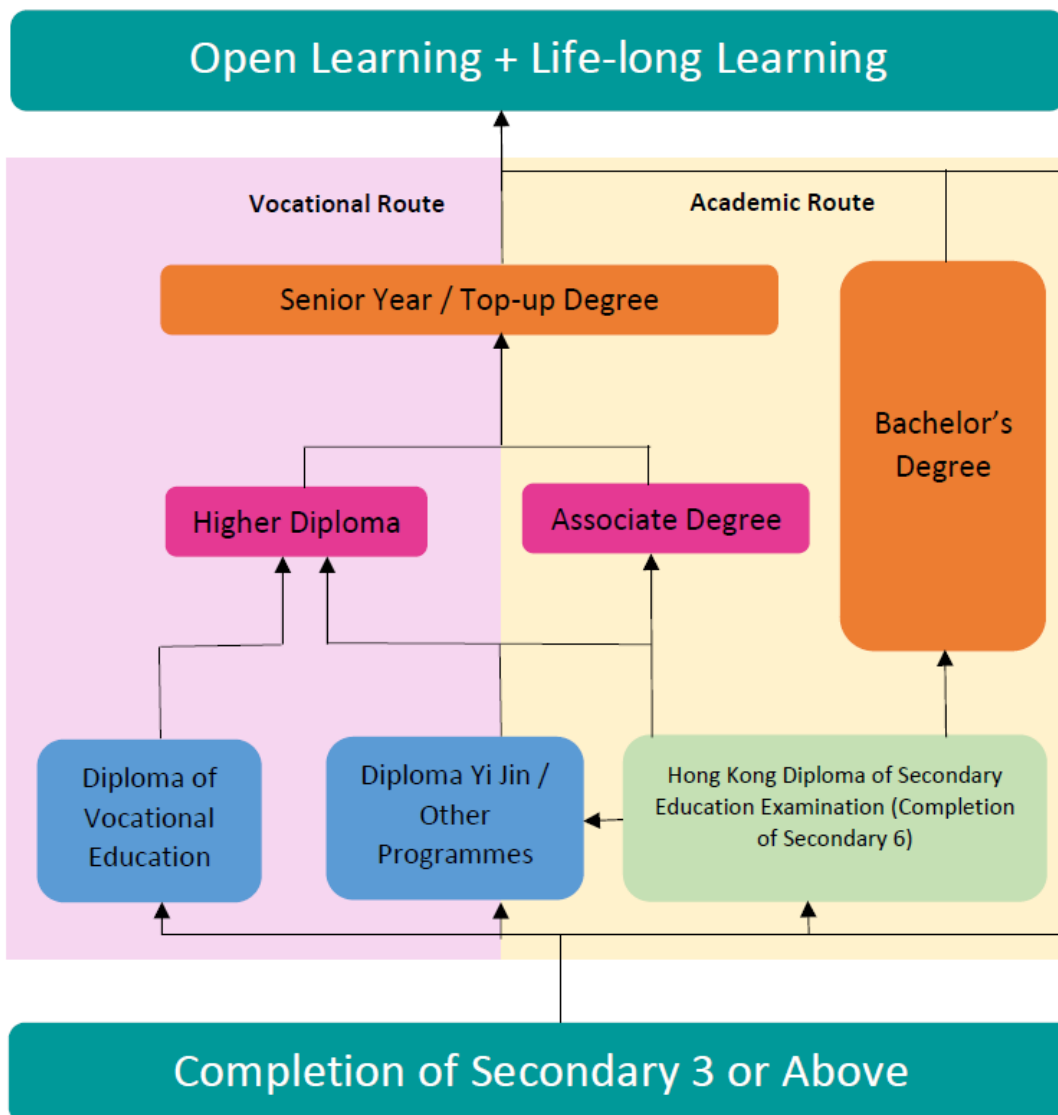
Open Learning + Life-long Learning

Vocational Route

Academic Route

Senior Year / Top-up Degree

Bachelor's Degree

Higher Diploma

Associate Degree

Diploma of Vocational Education

Diploma Yi Jin / Other Programmes

Hong Kong Diploma of Secondary Education Examination (Completion of Secondary 6)

Completion of Secondary 3 or Above